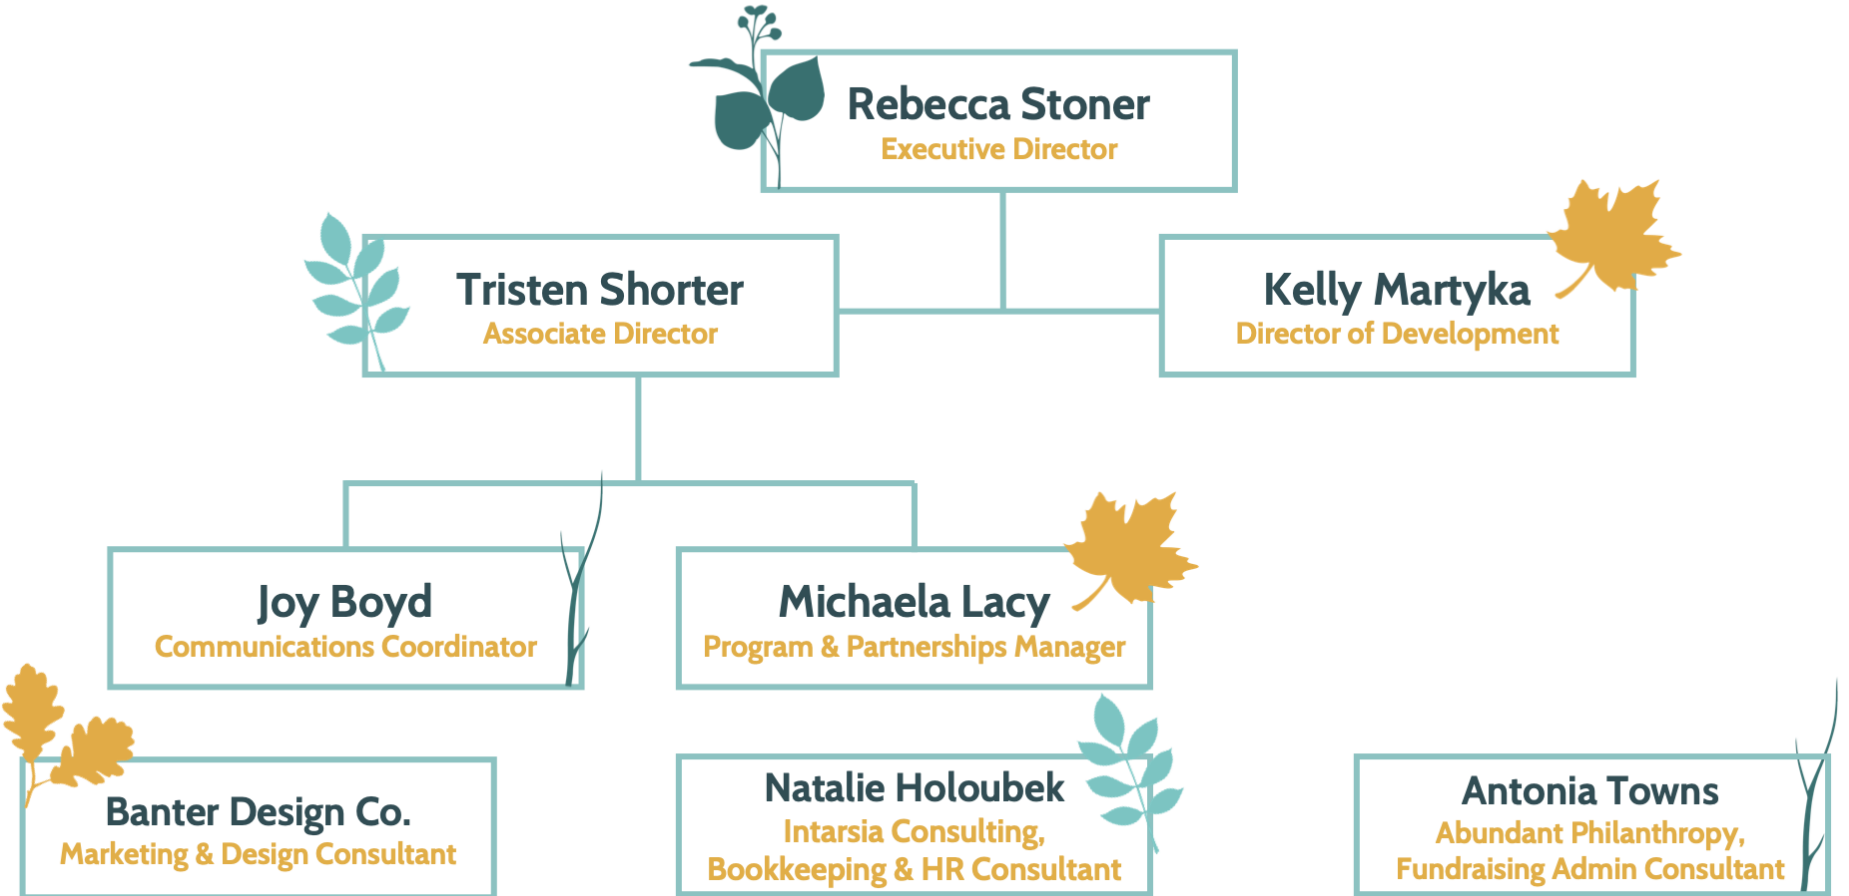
Rebecca Stoner
Executive Director

Tristen Shorter
Associate Director

Kelly Martyka
Director of Development

Joy Boyd
Communications Coordinator

Michaela Lacy
Program & Partnerships Manager

Banter Design Co.
Marketing & Design Consultant

Natalie Holoubek
Intarsia Consulting,
Bookkeeping & HR Consultant

Antonia Towns
Abundant Philanthropy,
Fundraising Admin Consultant